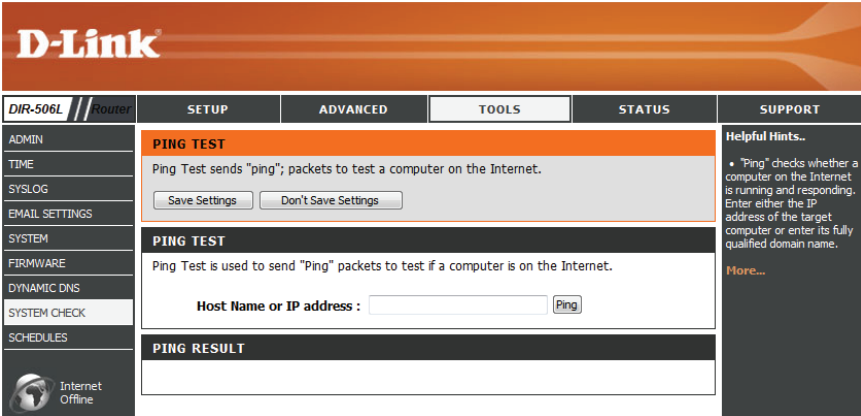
D-Link

DIR-506L Router

SETUP
ADVANCED
TOOLS
STATUS
SUPPORT

ADMIN
TIME
SYSLOG
EMAIL SETTINGS
SYSTEM
FIRMWARE
DYNAMIC DNS
SYSTEM CHECK
SCHEDULES

Internet Offline

PING TEST

Ping Test sends "ping"; packets to test a computer on the Internet.

Save Settings
Don't Save Settings

PING TEST

Ping Test is used to send "Ping" packets to test if a computer is on the Internet.

Host Name or IP address :
Ping

PING RESULT

Helpful Hints..

• "Ping" checks whether a computer on the Internet is running and responding. Enter either the IP address of the target computer or enter its fully qualified domain name.

More...